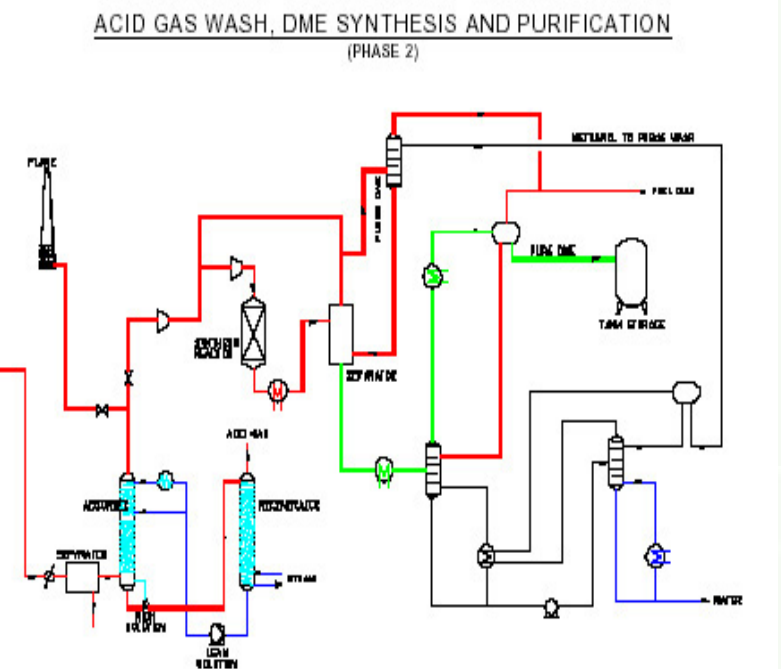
ACID GAS WASH, DME SYNTHESIS AND PURIFICATION
(PHASE 2)

METHANOL TO PURGE WASH

FLARE

FUEL GAS

PURGE GAS

PURE DME

TANK STORAGE

SYNTHESIS REACTOR

SEPARATOR

ACID GAS

ABSORBER

REGENERATOR

SEPARATOR

STEAM

RICH SOLUTION

LEAN SOLUTION

WATER